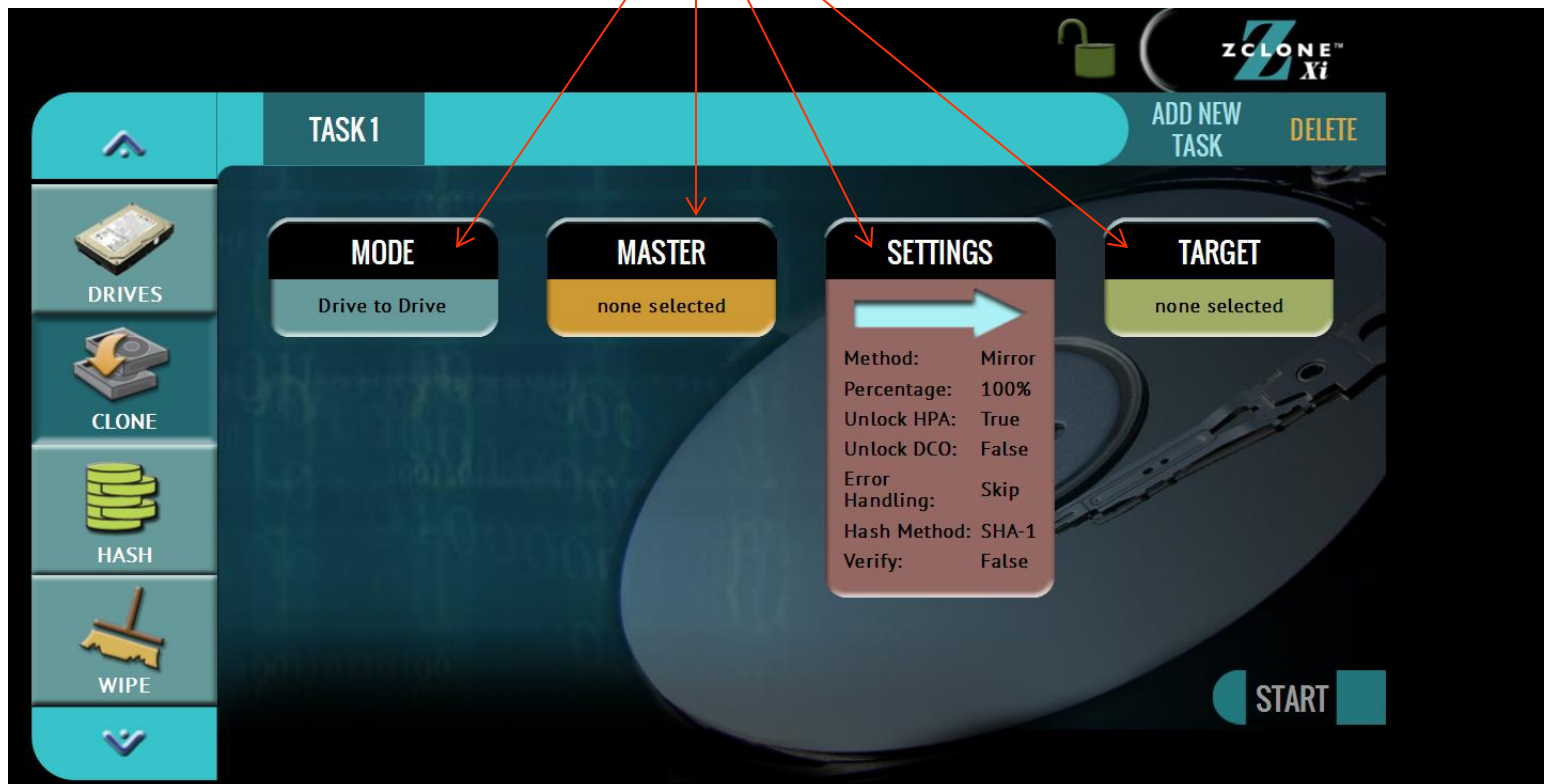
ZCLONE™ Xi

TASK 1

ADD NEW TASK

DELETE

DRIVES

CLONE

HASH

WIPE

MODE
Drive to Drive

MASTER
none selected

SETTINGS
Method: Mirror
Percentage: 100%
Unlock HPA: True
Unlock DCO: False
Error Handling: Skip
Hash Method: SHA-1
Verify: False

TARGET
none selected

START